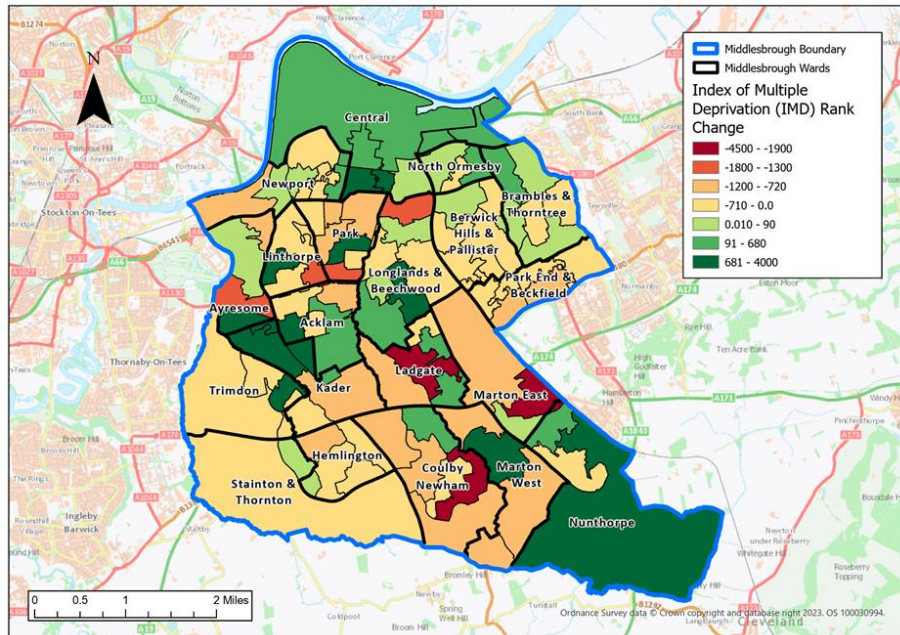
N

Middlesbrough Boundary
Middlesbrough Wards
Index of Multiple Deprivation (IMD) Rank Change
-4500 - -1900
-1800 - -1300
-1200 - -720
-710 - 0.0
0.010 - 90
91 - 680
681 - 4000

Central
North Ormesby
Newport
Brambles & Thorntree
Berwick Hills & Pallister
Park
Linthorpe
Longlands & Beechwood
Park End & Beckfield
Ayresome
Acklam
Trimdon
Kader
Ladgate
Marton East
Hemlington
Stainton & Thornton
Coulby Newham
Marton West
Nunthorpe

Stockton-On-Tees
Thornaby-On-Tees
Ingleby Barwick
Port Clarence
South Bank
Eston Moor
Cleveland

0 0.5 1 2 Miles

Ordnance Survey data © Crown copyright and database right 2023. OS 100030994.